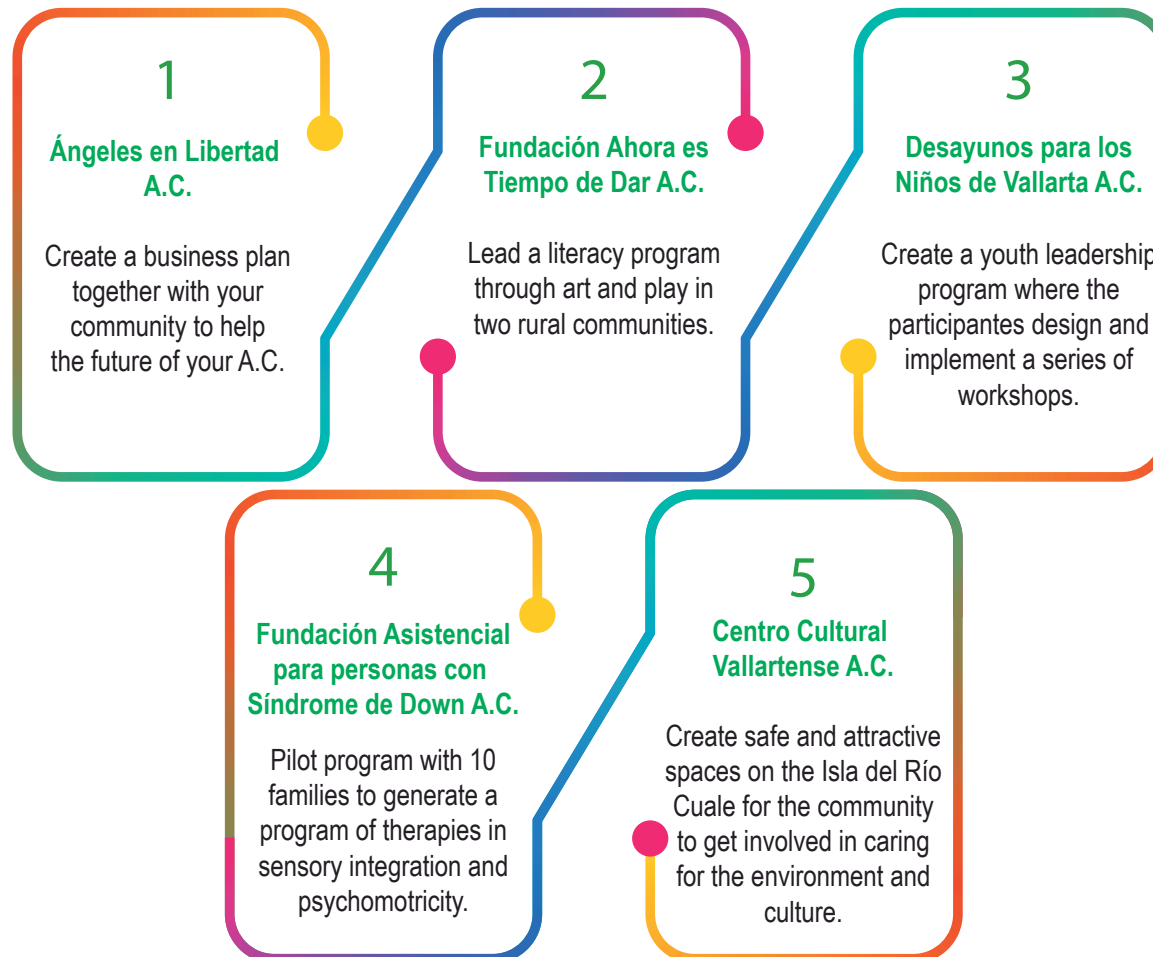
1

Ángeles en Libertad A.C.

Create a business plan together with your community to help the future of your A.C.

2

Fundación Ahora es Tiempo de Dar A.C.

Lead a literacy program through art and play in two rural communities.

3

Desayunos para los Niños de Vallarta A.C.

Create a youth leadership program where the participantes design and implement a series of workshops.

4

Fundación Asistencial para personas con Síndrome de Down A.C.

Pilot program with 10 families to generate a program of therapies in sensory integration and psychomotricity.

5

Centro Cultural Vallartense A.C.

Create safe and attractive spaces on the Isla del Río Cuale for the community to get involved in caring for the environment and culture.